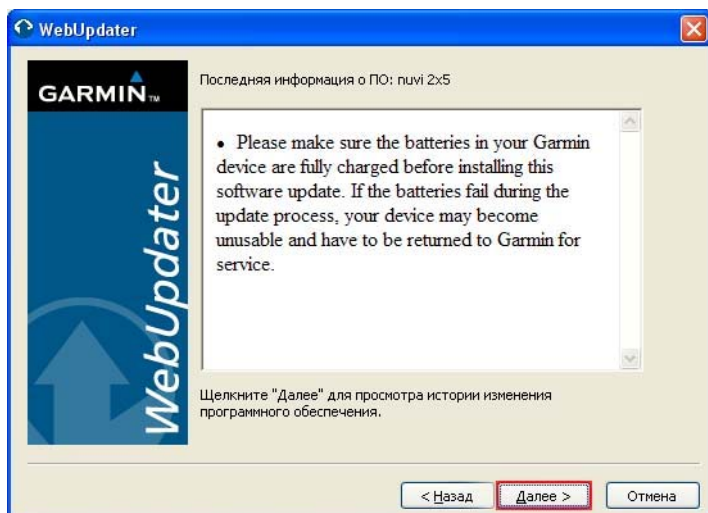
WebUpdater

GARMIN

WebUpdater

Последняя информация о ПО: nuvi 2x5

• Please make sure the batteries in your Garmin device are fully charged before installing this software update. If the batteries fail during the update process, your device may become unusable and have to be returned to Garmin for service.

Щелкните "Далее" для просмотра истории изменения программного обеспечения.

< Назад | Далее > | Отмена